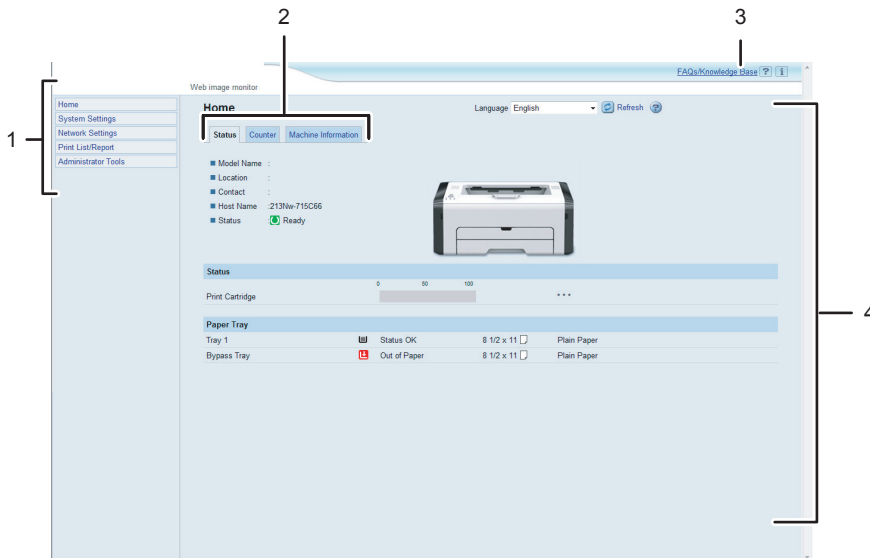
2

3

1

4

FAQs/Knowledge Base ? i

Web image monitor

Home
System Settings
Network Settings
Print List/Report
Administrator Tools

Home

Language English Refresh

Status Counter Machine Information

Model Name :
Location :
Contact :
Host Name :213Nw-715C66
Status : Ready

Status

0 50 100

Print Cartridge ***

Paper Tray

| | | | | |
|---|---|---|---|---|
| Tray 1 | | Status OK | 8 1/2 x 11 | Plain Paper |
| Bypass Tray | | Out of Paper | 8 1/2 x 11 | Plain Paper |